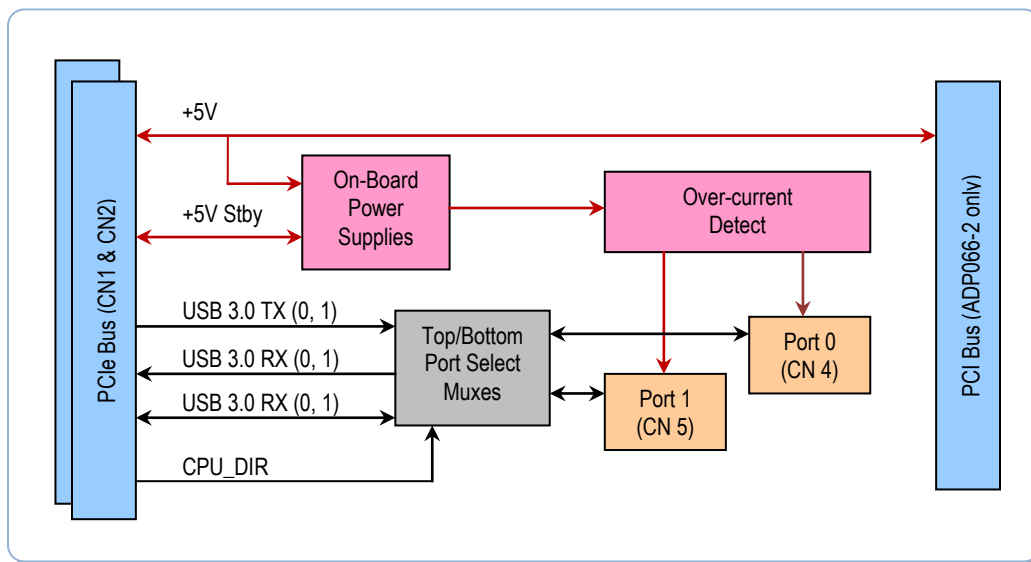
PCIe Bus (CN1 & CN2)

+5V

+5V Stby

On-Board Power Supplies

Over-current Detect

USB 3.0 TX (0, 1)

USB 3.0 RX (0, 1)

USB 3.0 RX (0, 1)

CPU_DIR

Top/Bottom Port Select Muxes

Port 0 (CN 4)

Port 1 (CN 5)

PCI Bus (ADP066-2 only)